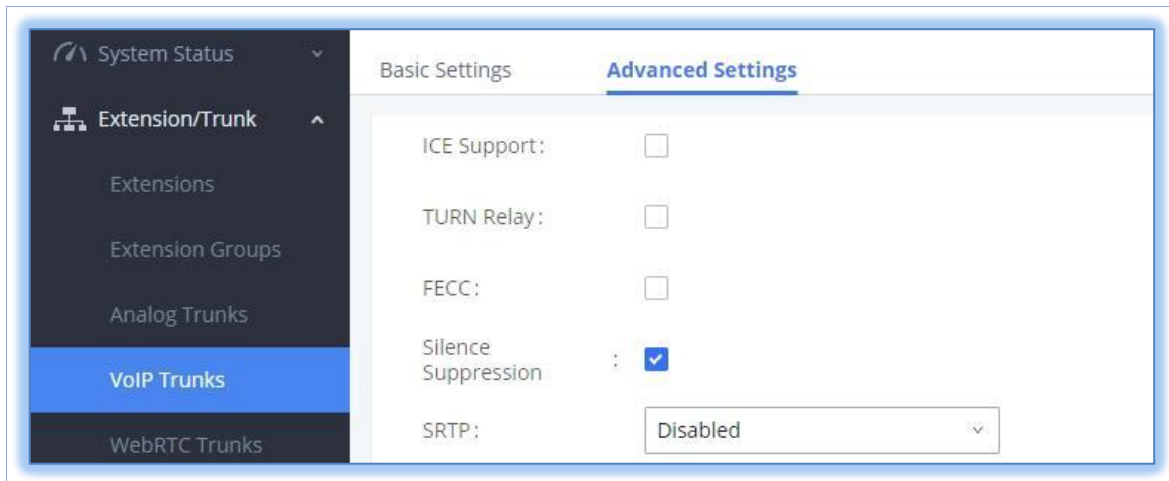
System Status
Extension/Trunk
Extensions
Extension Groups
Analog Trunks
VoIP Trunks
WebRTC Trunks

Basic Settings
Advanced Settings

ICE Support:
TURN Relay:
FECC:
Silence Suppression :
SRTP:
Disabled